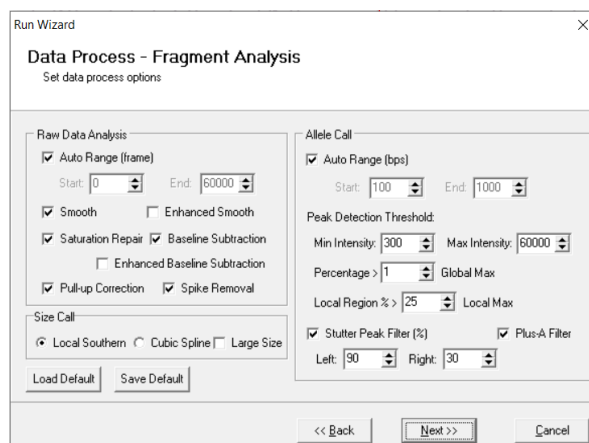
Run Wizard
×

Data Process - Fragment Analysis
Set data process options

Raw Data Analysis
☑ Auto Range (frame)
Start: 0
End: 60000
☑ Smooth
☐ Enhanced Smooth
☑ Saturation Repair
☑ Baseline Subtraction
☐ Enhanced Baseline Subtraction
☑ Pull-up Correction
☑ Spike Removal

Size Call
◉ Local Southern
○ Cubic Spline
☐ Large Size

Load Default
Save Default

Allele Call
☑ Auto Range (bps)
Start: 100
End: 1000
Peak Detection Threshold:
Min Intensity: 300
Max Intensity: 60000
Percentage > 1
Global Max
Local Region % > 25
Local Max
☑ Stutter Peak Filter (%)
☑ Plus-A Filter
Left: 90
Right: 30

<< Back
Next >>
Cancel